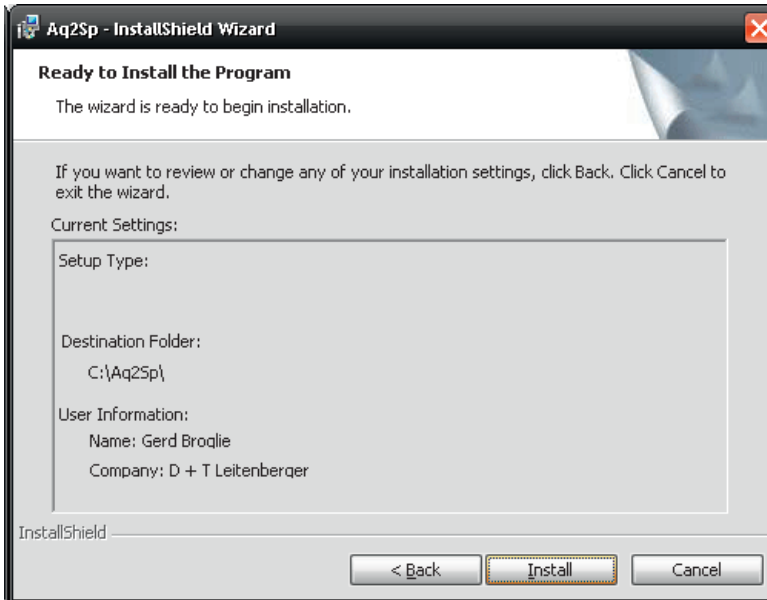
Aq2Sp - InstallShield Wizard

Ready to Install the Program

The wizard is ready to begin installation.

If you want to review or change any of your installation settings, click Back. Click Cancel to exit the wizard.

Current Settings:

Setup Type:

Destination Folder:

C:\Aq2Sp\

User Information:

Name: Gerd Broglie

Company: D + T Leitenberger

InstallShield

< Back

Install

Cancel